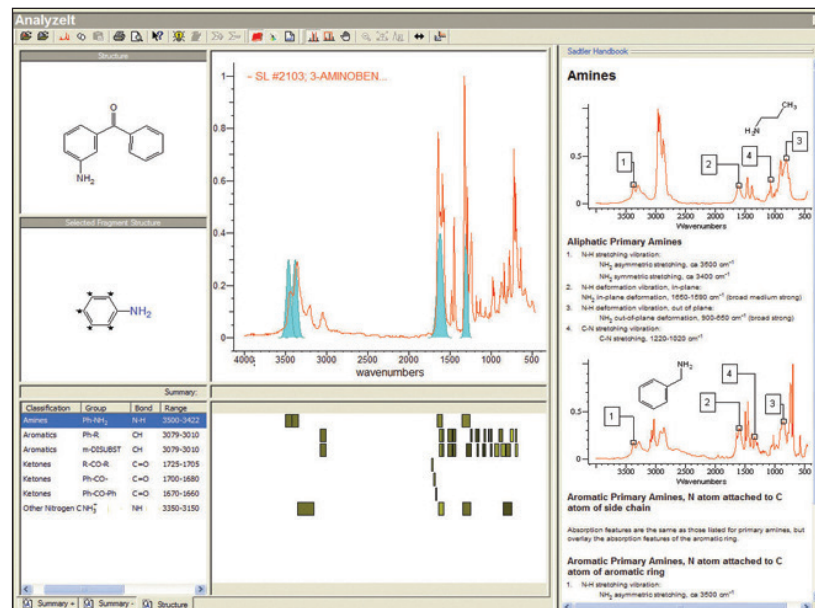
AnalyzeIt

Structure

O

$NH_2$

Selected Fragment Structure

$NH_2$

- SL #2103; 3-AMINOBEN...

0.8

0.6

0.4

0.2

0

4000 3500 3000 2500 2000 1500 1000 500

wavenumbers

Summary:

| Classification | Group | Bond | Range |
|---|---|---|---|
| Amines | Ph-$NH_2$ | N-H | 3500-3422 |
| Aromatics | Ph-R | CH | 3079-3010 |
| Aromatics | m-DISUBST | CH | 3079-3010 |
| Ketones | R-CO-R | C=O | 1725-1705 |
| Ketones | Ph-CO- | C=O | 1700-1680 |
| Ketones | Ph-CO-Ph | C=O | 1670-1660 |
| Other Nitrogen C | $NH_3^+$ | NH | 3350-3150 |

Summary - Summary - Structure

Sadtler Handbook

Amines

$CH_3$

$H_2N$

0.5

1 2 3 4

3500 3000 2500 2000 1500 1000 500

Wavenumbers

Aliphatic Primary Amines

1. N-H stretching vibration:
$NH_2$ asymmetric stretching, ca 3500 $cm^{-1}$
$NH_2$ symmetric stretching, ca 3400 $cm^{-1}$
2. N-H deformation vibration, in-plane:
$NH_2$ in-plane deformation, 1650-1590 $cm^{-1}$ (broad medium strong)
3. N-H deformation vibration, out of plane:
$NH_2$ out-of-plane deformation, 900-650 $cm^{-1}$ (broad strong)
4. C-N stretching vibration:
C-N stretching, 1220-1020 $cm^{-1}$

$NH_2$

0.5

1 2 3 4

3500 3000 2500 2000 1500 1000 500

Wavenumbers

Aromatic Primary Amines, N atom attached to C atom of side chain

Absorption features are the same as those listed for primary amines, but overlay the absorption features of the aromatic ring.

Aromatic Primary Amines, N atom attached to C atom of aromatic ring

1. N-H stretching vibration:
$NH_2$ asymmetric stretching, ca 3500 $cm^{-1}$